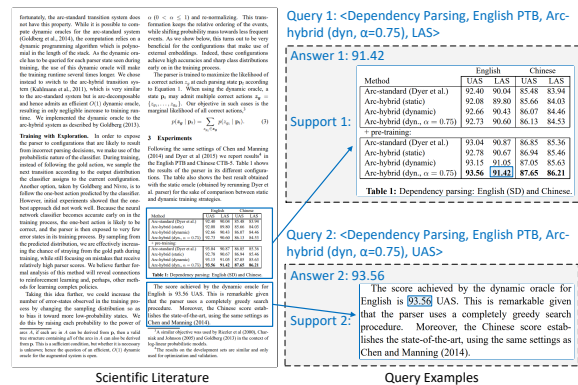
Query 1: <Dependency Parsing, English PTB, Arc-hybrid (dyn, α=0.75), LAS>

Answer 1: 91.42

Support 1:

| Method | English UAS | English LAS | Chinese UAS | Chinese LAS |
|---|---|---|---|---|
| Arc-standard (Dyer et al.) | 92.40 | 90.04 | 85.48 | 83.94 |
| Arc-hybrid (static) | 92.08 | 89.80 | 85.66 | 84.03 |
| Arc-hybrid (dynamic) | 92.66 | 90.43 | 86.07 | 84.46 |
| Arc-hybrid (dyn., α = 0.75) | 92.73 | 90.60 | 86.13 | 84.53 |
| + pre-training: | | | | |
| Arc-standard (Dyer et al.) | 93.04 | 90.87 | 86.85 | 85.36 |
| Arc-hybrid (static) | 92.78 | 90.67 | 86.94 | 85.46 |
| Arc-hybrid (dynamic) | 93.15 | 91.05 | 87.05 | 85.63 |
| Arc-hybrid (dyn., α = 0.75) | 93.56 | 91.42 | 87.65 | 86.21 |

Table 1: Dependency parsing: English (SD) and Chinese.

Query 2: <Dependency Parsing, English PTB, Arc-hybrid (dyn, α=0.75), LAS>

Answer 2: 93.56

Support 2:

The score achieved by the dynamic oracle for English is 93.56 UAS. This is remarkable given that the parser uses a completely greedy search procedure. Moreover, the Chinese score establishes the state-of-the-art, using the same settings as Chen and Manning (2014).

Scientific Literature

Query Examples